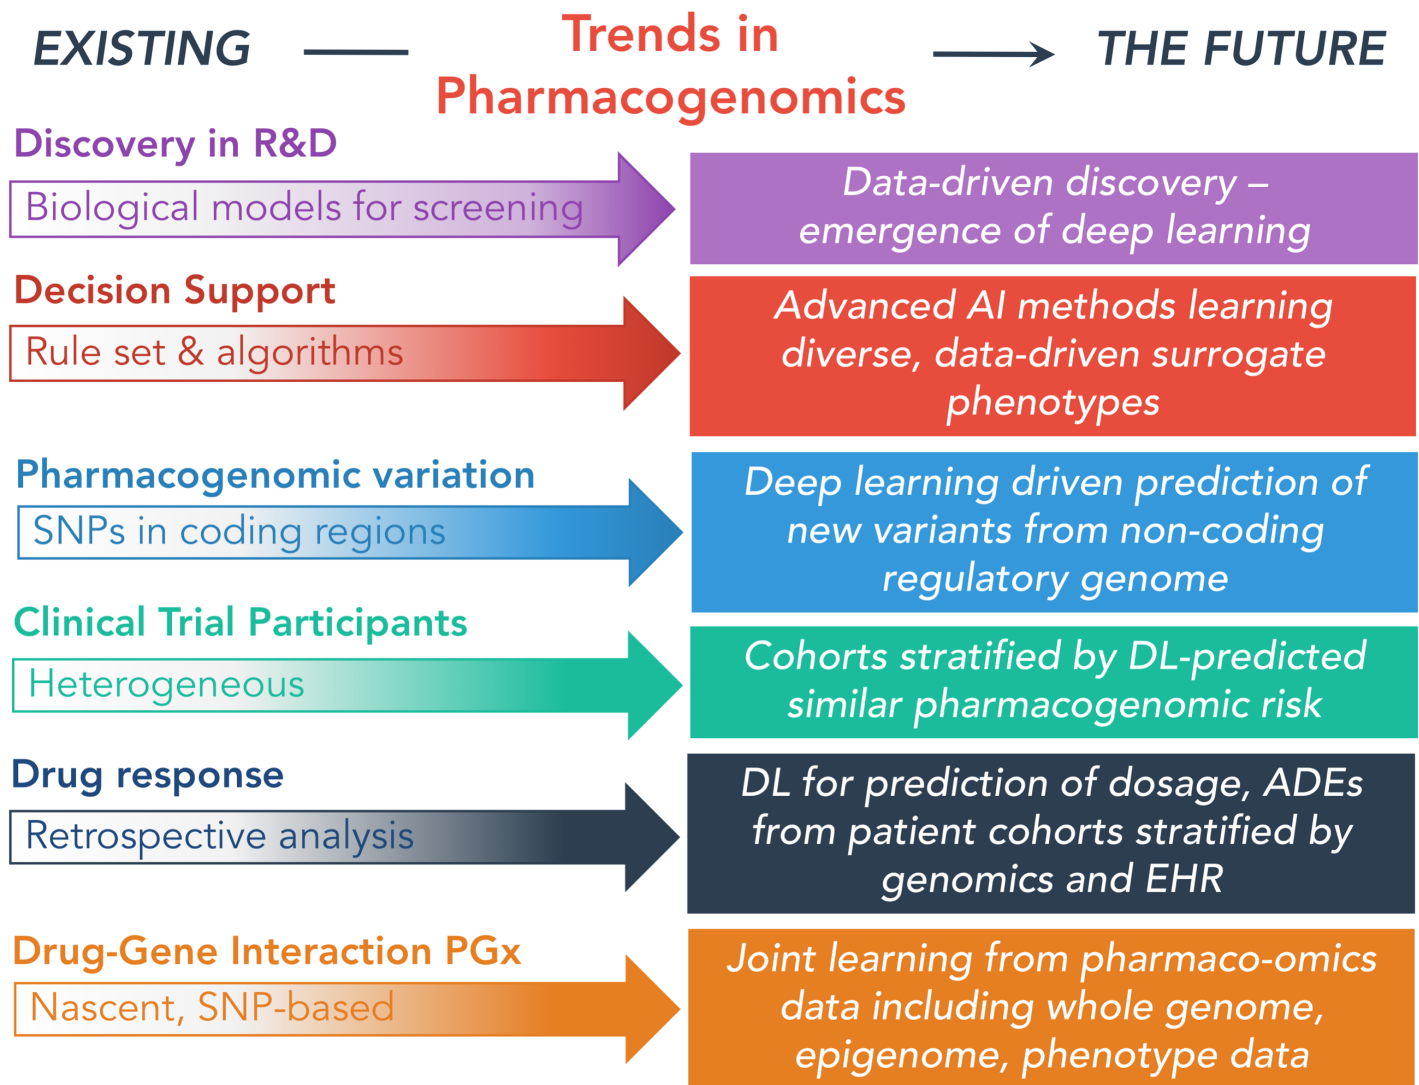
EXISTING

Trends in Pharmacogenomics

THE FUTURE

Discovery in R&D

Biological models for screening

Data-driven discovery – emergence of deep learning

Decision Support

Rule set & algorithms

Advanced AI methods learning diverse, data-driven surrogate phenotypes

Pharmacogenomic variation

SNPs in coding regions

Deep learning driven prediction of new variants from non-coding regulatory genome

Clinical Trial Participants

Heterogeneous

Cohorts stratified by DL-predicted similar pharmacogenomic risk

Drug response

Retrospective analysis

DL for prediction of dosage, ADEs from patient cohorts stratified by genomics and EHR

Drug-Gene Interaction PGx

Nascent, SNP-based

Joint learning from pharmaco-omics data including whole genome, epigenome, phenotype data